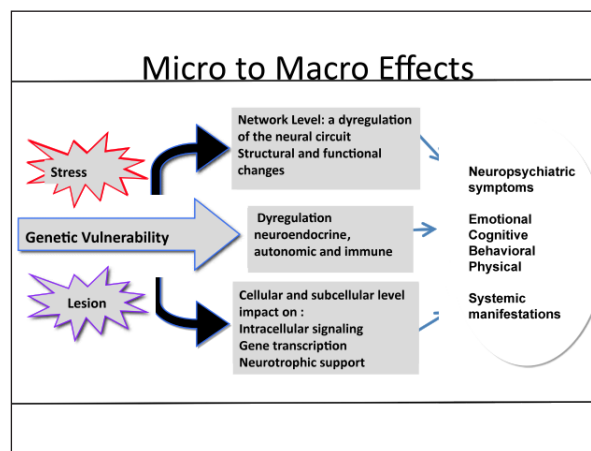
Micro to Macro Effects

Stress

Genetic Vulnerability

Lesion

Network Level: a dyregulation of the neural circuit
Structural and functional changes

Dyregulation neuroendocrine, autonomic and immune

Cellular and subcellular level impact on :
Intracellular signaling
Gene transcription
Neurotrophic support

Neuropsychiatric symptoms

Emotional
Cognitive
Behavioral
Physical

Systemic manifestations